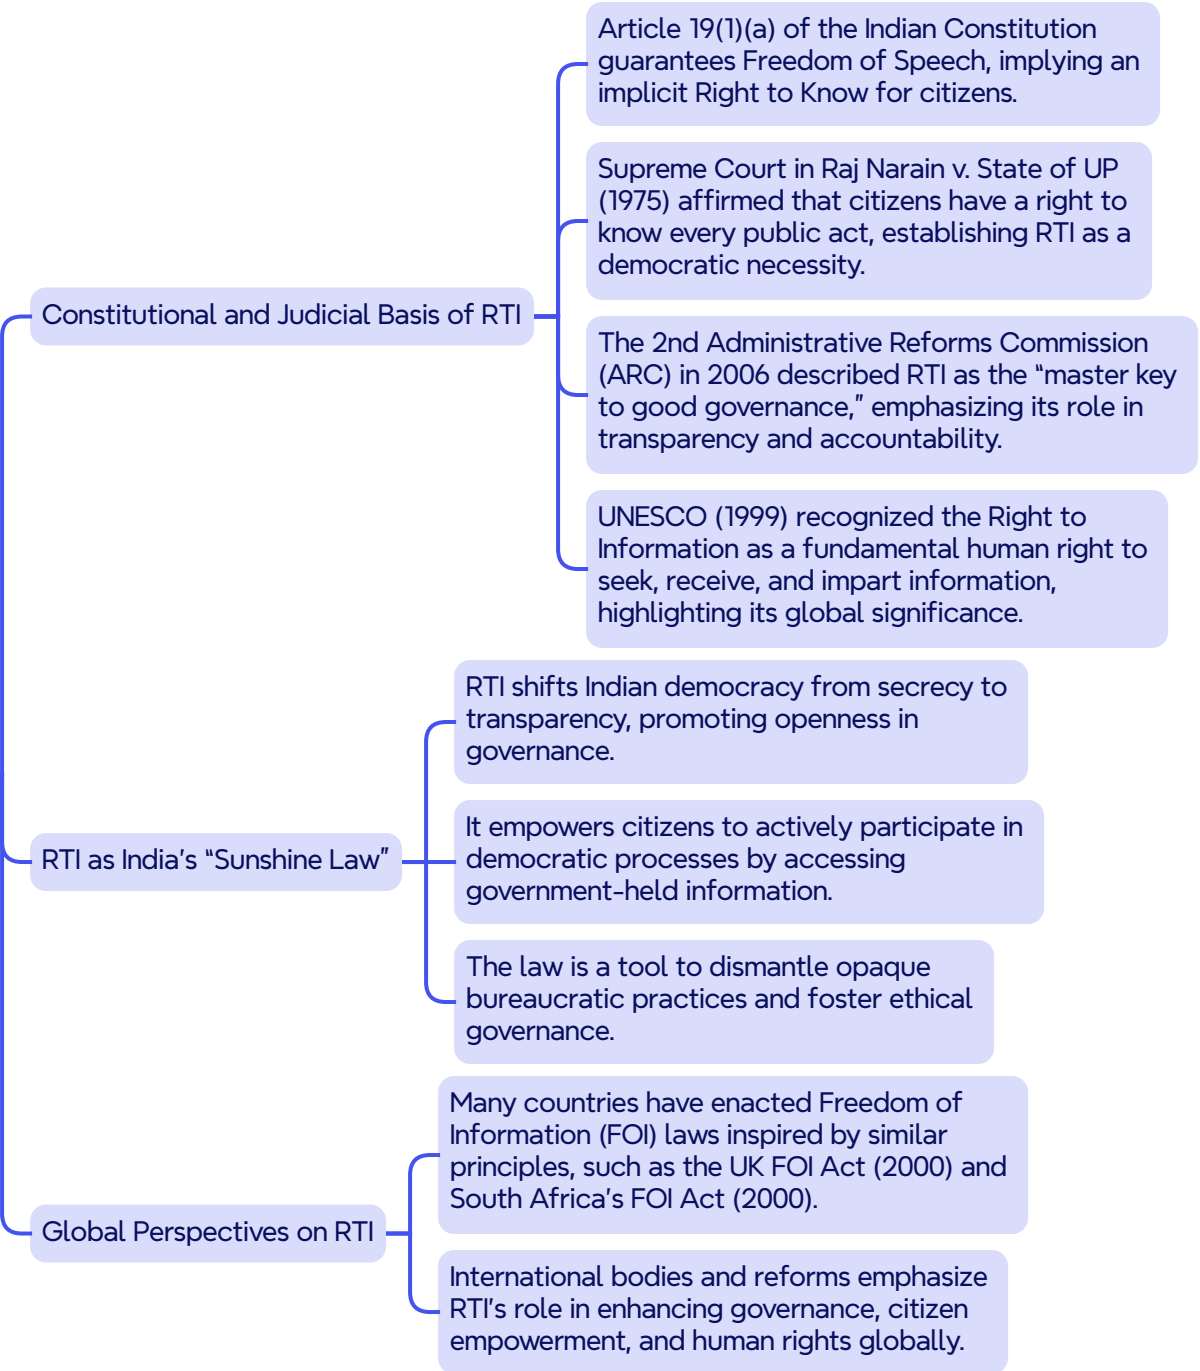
Constitutional and Judicial Basis of RTI

Article 19(1)(a) of the Indian Constitution guarantees Freedom of Speech, implying an implicit Right to Know for citizens.

Supreme Court in Raj Narain v. State of UP (1975) affirmed that citizens have a right to know every public act, establishing RTI as a democratic necessity.

The 2nd Administrative Reforms Commission (ARC) in 2006 described RTI as the “master key to good governance,” emphasizing its role in transparency and accountability.

UNESCO (1999) recognized the Right to Information as a fundamental human right to seek, receive, and impart information, highlighting its global significance.

RTI as India’s “Sunshine Law”

RTI shifts Indian democracy from secrecy to transparency, promoting openness in governance.

It empowers citizens to actively participate in democratic processes by accessing government-held information.

The law is a tool to dismantle opaque bureaucratic practices and foster ethical governance.

Global Perspectives on RTI

Many countries have enacted Freedom of Information (FOI) laws inspired by similar principles, such as the UK FOI Act (2000) and South Africa’s FOI Act (2000).

International bodies and reforms emphasize RTI’s role in enhancing governance, citizen empowerment, and human rights globally.